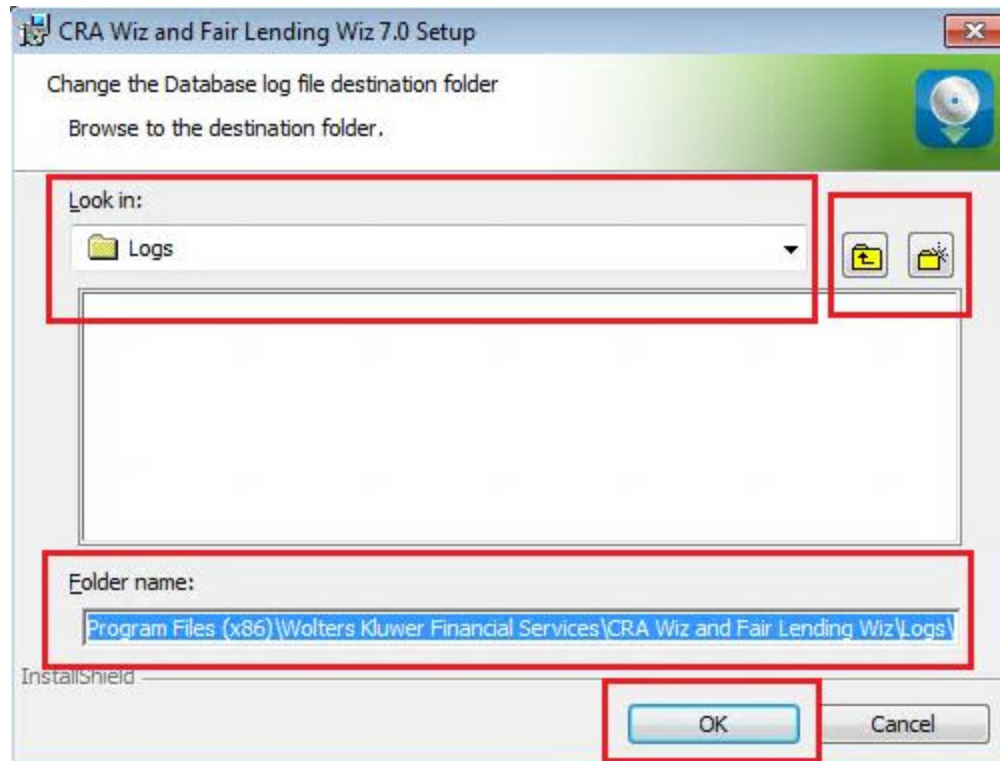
CRA Wiz and Fair Lending Wiz 7.0 Setup

Change the Database log file destination folder

Browse to the destination folder.

Look in:

Logs

Folder name:

Program Files (x86)\Wolters Kluwer Financial Services\CRA Wiz and Fair Lending Wiz\Logs\

InstallShield

OK

Cancel